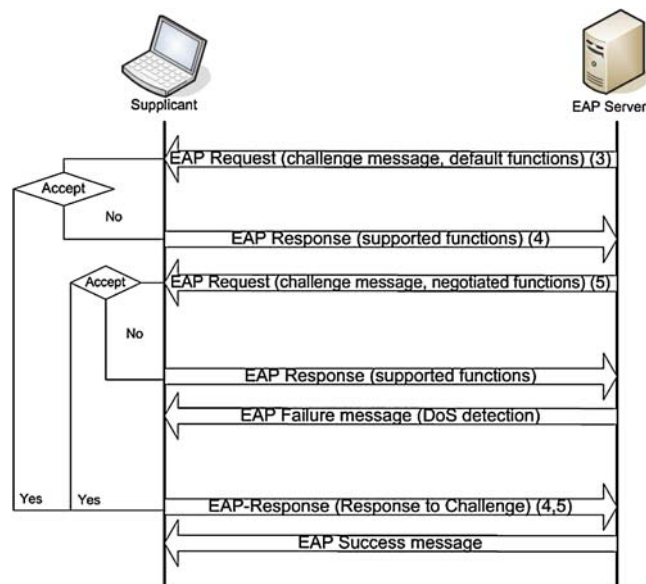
Supplicant

EAP Server

EAP Request (challenge message, default functions) (3)

Accept

No

EAP Response (supported functions) (4)

Accept

EAP Request (challenge message, negotiated functions) (5)

No

EAP Response (supported functions)

EAP Failure message (DoS detection)

Yes

Yes

EAP-Response (Response to Challenge) (4,5)

EAP Success message